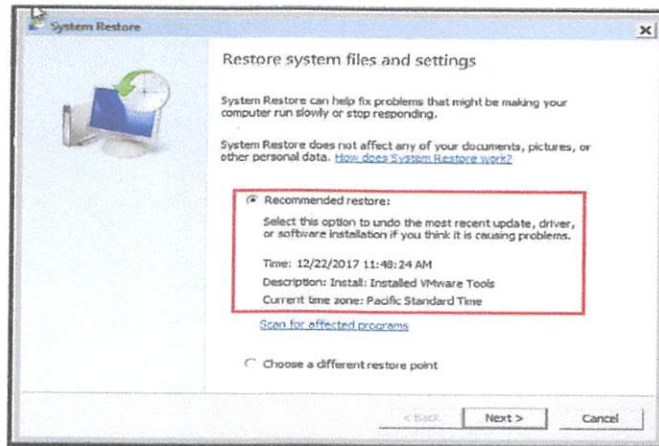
System Restore

×

Restore system files and settings

System Restore can help fix problems that might be making your computer run slowly or stop responding.

System Restore does not affect any of your documents, pictures, or other personal data. How does System Restore work?

Recommended restore:

Select this option to undo the most recent update, driver, or software installation if you think it is causing problems.

Time: 12/22/2017 11:48:24 AM
Description: Install: Installed VMware Tools
Current time zone: Pacific Standard Time

Scan for affected programs

Choose a different restore point

< Back

Next >

Cancel